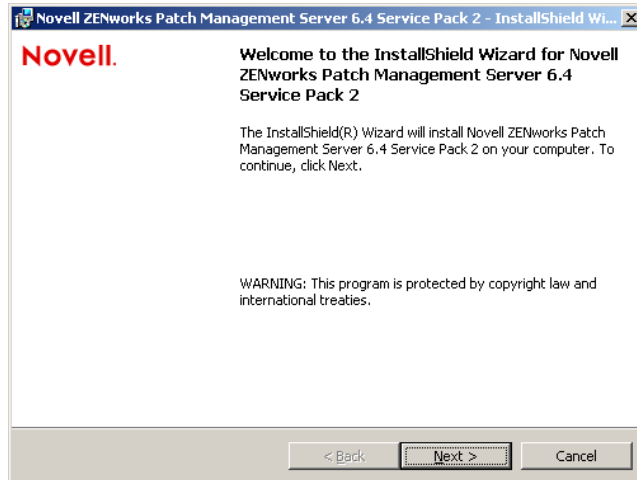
Novell ZENworks Patch Management Server 6.4 Service Pack 2 - InstallShield Wi...

Novell.

Welcome to the InstallShield Wizard for Novell ZENworks Patch Management Server 6.4 Service Pack 2

The InstallShield(R) Wizard will install Novell ZENworks Patch Management Server 6.4 Service Pack 2 on your computer. To continue, click Next.

WARNING: This program is protected by copyright law and international treaties.

< Back

Next >

Cancel